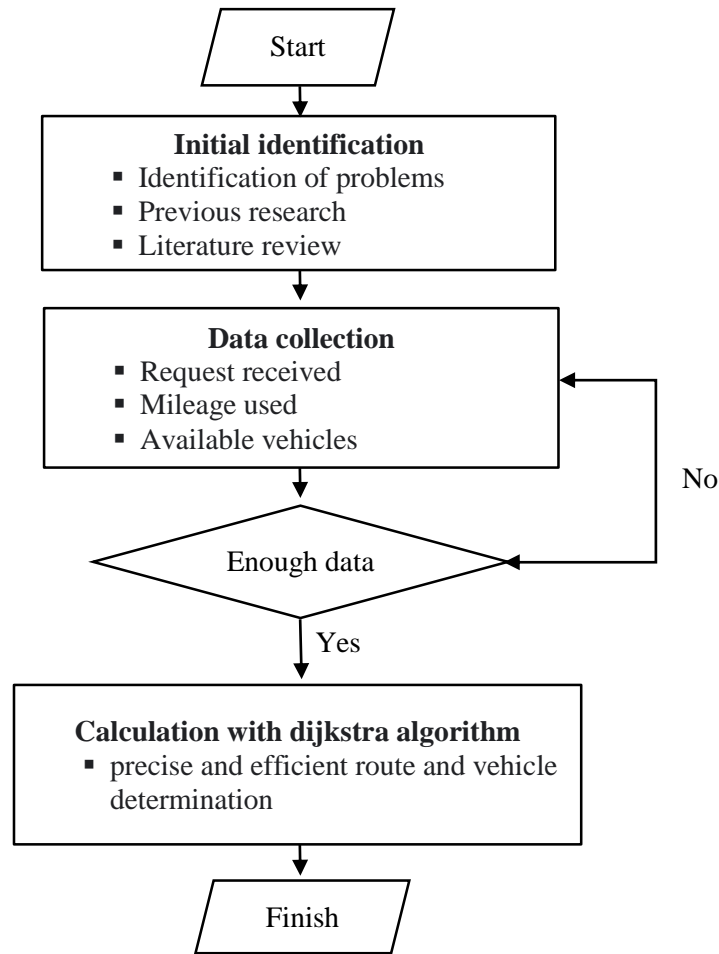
Start

**Initial identification**
- Identification of problems
- Previous research
- Literature review

**Data collection**
- Request received
- Mileage used
- Available vehicles

No

Enough data

Yes

**Calculation with dijkstra algorithm**
- precise and efficient route and vehicle determination

Finish